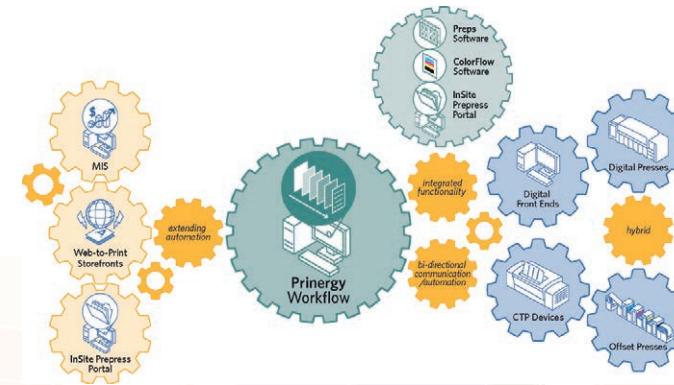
Preps Software

ColorFlow Software

InSite Prepress Portal

MIS

Web-to-Print Storefronts

InSite Prepress Portal

extending automation

Prinergy Workflow

integrated functionality

bi-directional communication /automation

Digital Front Ends

CTP Devices

Digital Presses

hybrid

Offset Presses